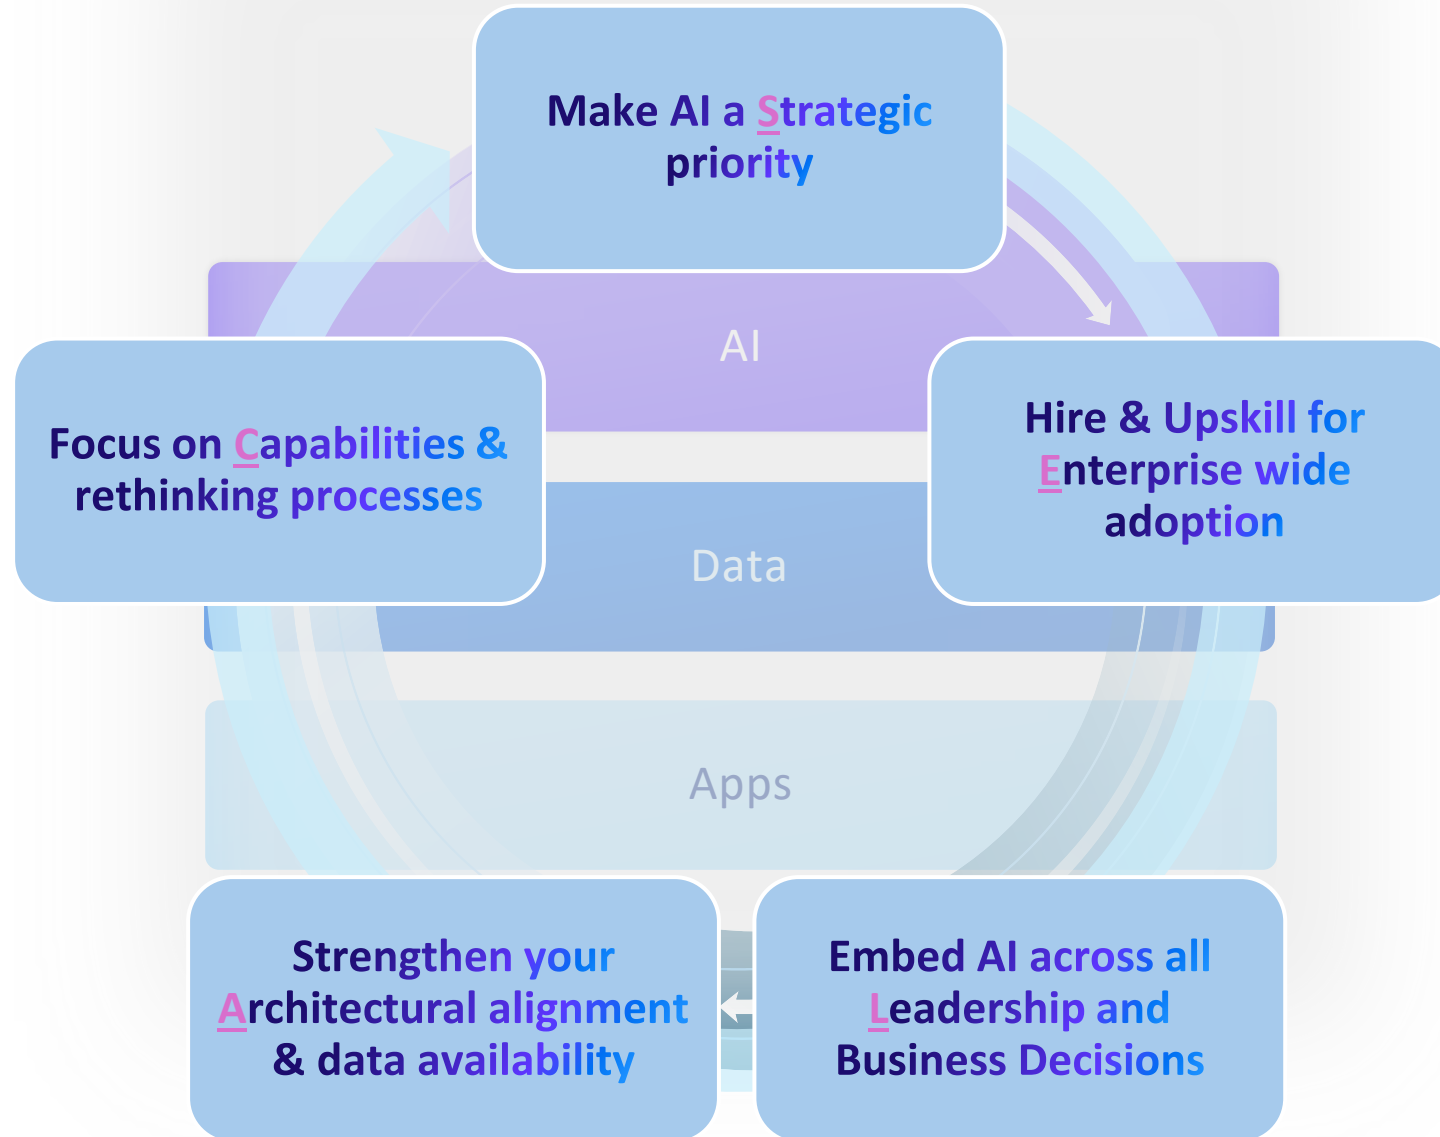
Make AI a Strategic priority

AI

Focus on Capabilities & rethinking processes

Hire & Upskill for Enterprise wide adoption

Data

Apps

Strengthen your Architectural alignment & data availability

Embed AI across all Leadership and Business Decisions